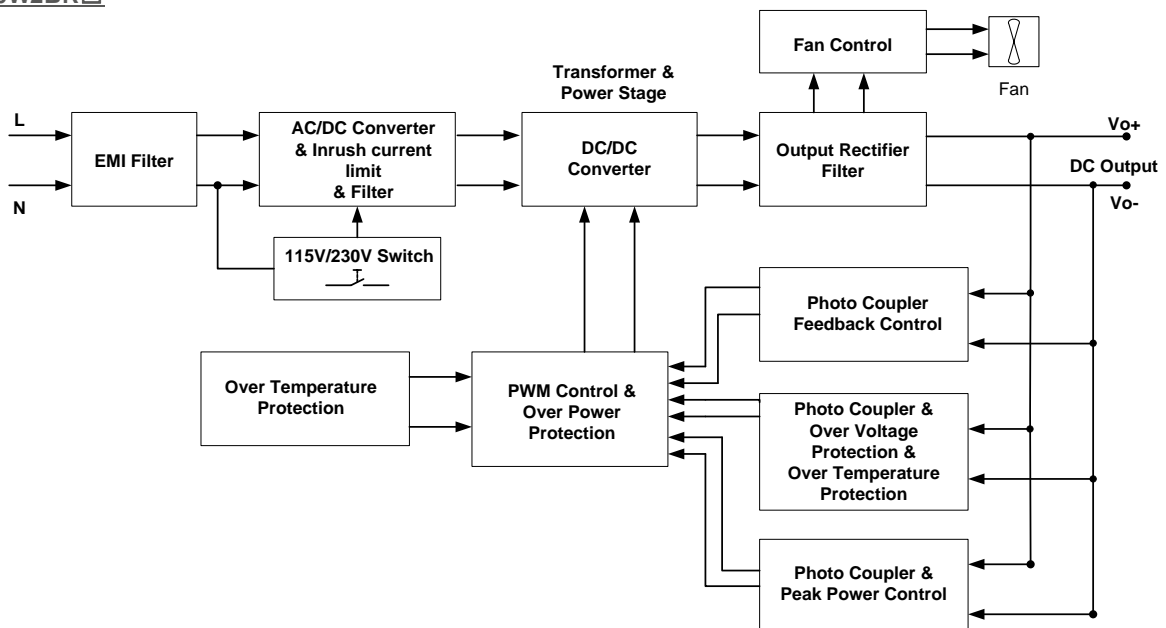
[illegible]

Fan Control

Fan

Transformer & Power Stage

L

N

EMI Filter

AC/DC Converter & Inrush current limit & Filter

DC/DC Converter

Output Rectifier Filter

Vo+

DC Output

Vo-

115V/230V Switch

Photo Coupler Feedback Control

Over Temperature Protection

PWM Control & Over Power Protection

Photo Coupler & Over Voltage Protection & Over Temperature Protection

Photo Coupler & Peak Power Control